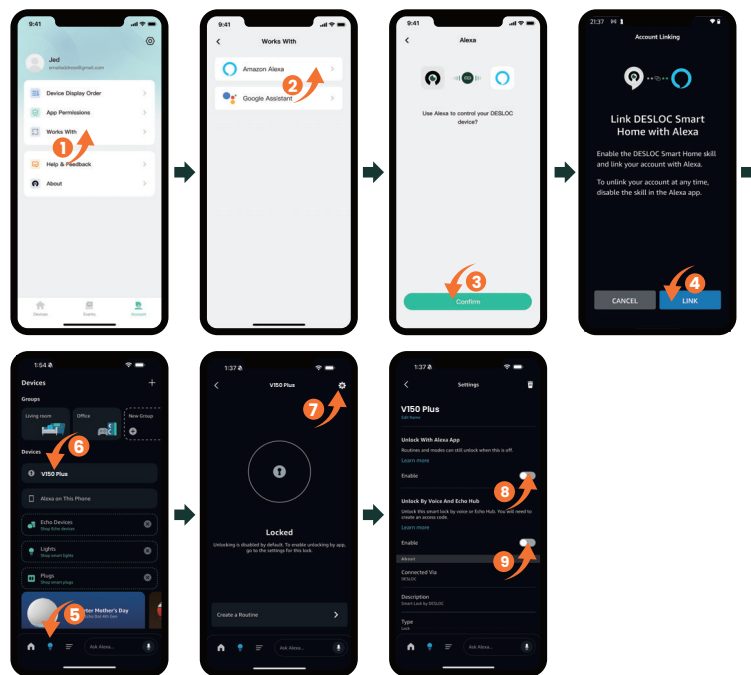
9:41

Jed
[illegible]@gmail.com

Device Display Order
App Permissions
Works With
Help & Feedback
About

1

Devices Events Account

9:41
Works With
Amazon Alexa
Google Assistant

2

9:41
Alexa
Use Alexa to control your DESLOC device?

3

Confirm

21:37
Account Linking
Link DESLOC Smart Home with Alexa
Enable the DESLOC Smart Home skill and link your account with Alexa.
To unlink your account at any time, disable the skill in the Alexa app.

4

CANCEL
LINK

1:54
Devices
Groups
Living room
Office
New Group
Devices

6

V150 Plus
Alexa on This Phone
Echo Devices
Shop Echo devices
Lights
Shop smart lights
Plugs
Shop smart plugs
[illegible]tter Mother's Day

5

Ask Alexa...

1:37
V150 Plus

7

Locked
Unlocking is disabled by default. To enable unlocking by app, go to the settings for this lock.
Create a Routine
Ask Alexa...

1:37
Settings
V150 Plus
Edit Name
Unlock With Alexa App
Routines and modes can still unlock when this is off.
Learn more
Enable

8

Unlock By Voice And Echo Hub
Unlock this smart lock by voice or Echo Hub. You will need to create an access code.
Learn more
Enable

9

About
Connected Via
DESLOC
Description
Smart Lock by DESLOC
Type
Lock
Ask Alexa...